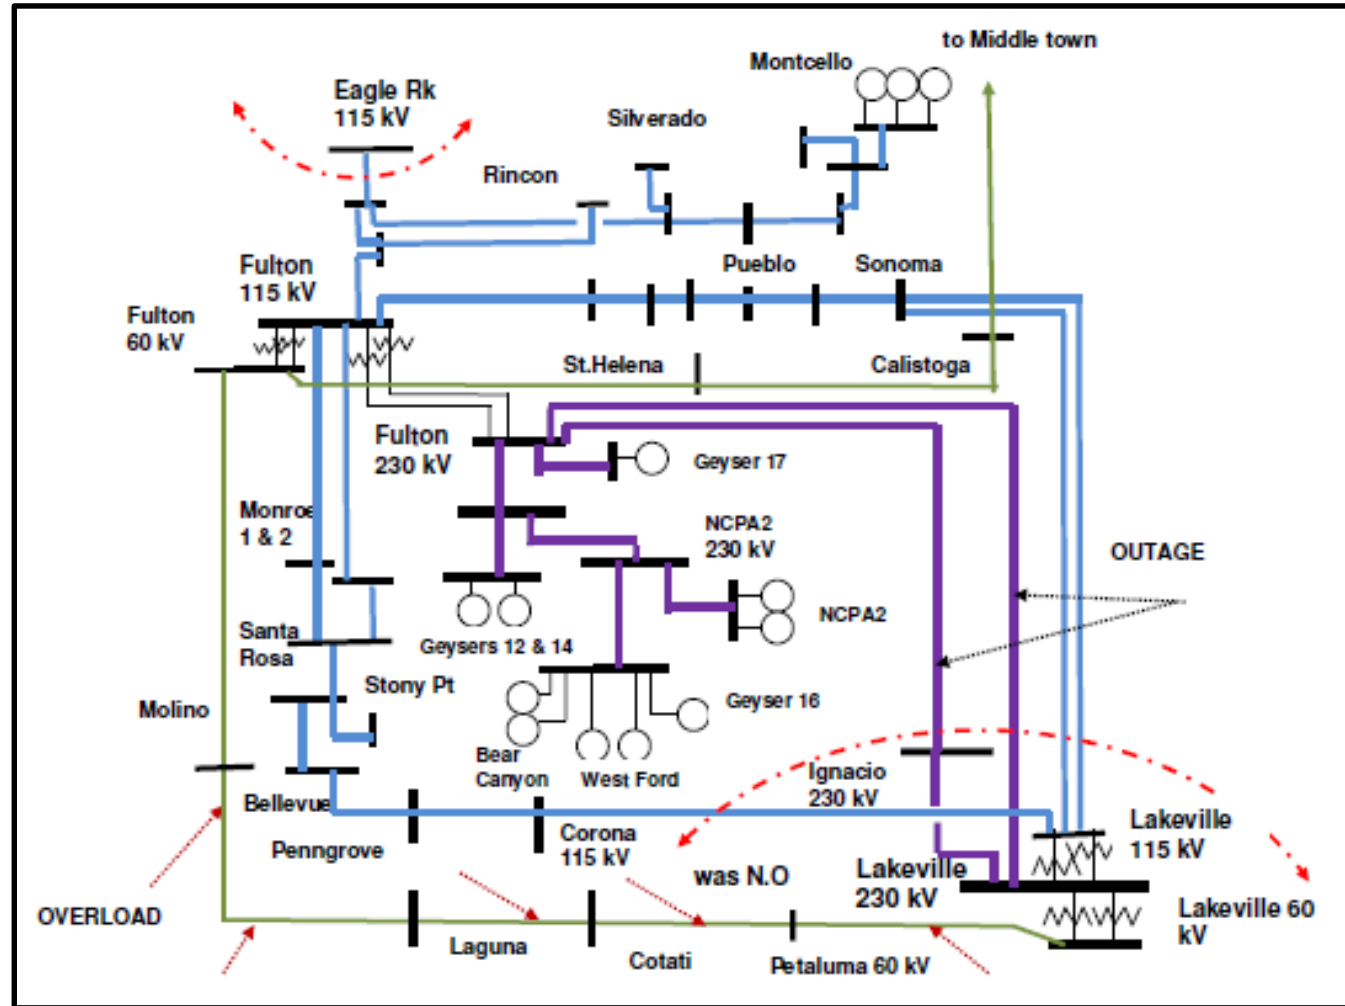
to Middle town
Montcello
Eagle Rk
115 kV
Silverado
Rincon
Fulton
115 kV
Pueblo
Sonoma
Fulton
60 kV
St.Helena
Calistoga
Fulton
230 kV
Geyser 17
Monroe
1 & 2
NCPA2
230 kV
OUTAGE
NCPA2
Santa
Rosa
Geysers 12 & 14
Stony Pt
Geyser 16
Molino
Bear
Canyon
West Ford
Ignacio
230 kV
Bellevue
Lakeville
115 kV
Penngrove
Corona
115 kV
Lakeville
230 kV
was N.O
OVERLOAD
Lakeville 60
kV
Laguna
Cotati
Petaluma 60 kV